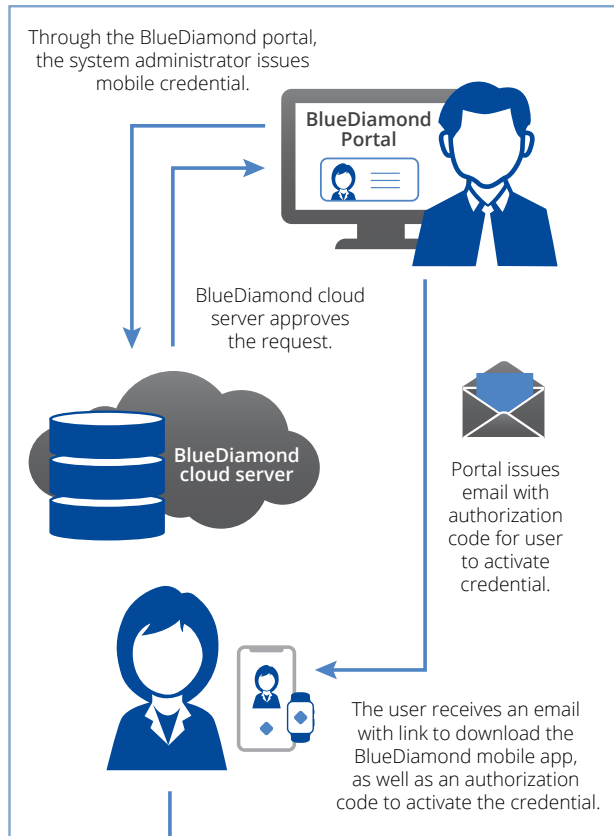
Through the BlueDiamond portal, the system administrator issues mobile credential.

BlueDiamond Portal

BlueDiamond cloud server approves the request.

BlueDiamond cloud server

Portal issues email with authorization code for user to activate credential.

The user receives an email with link to download the BlueDiamond mobile app, as well as an authorization code to activate the credential.